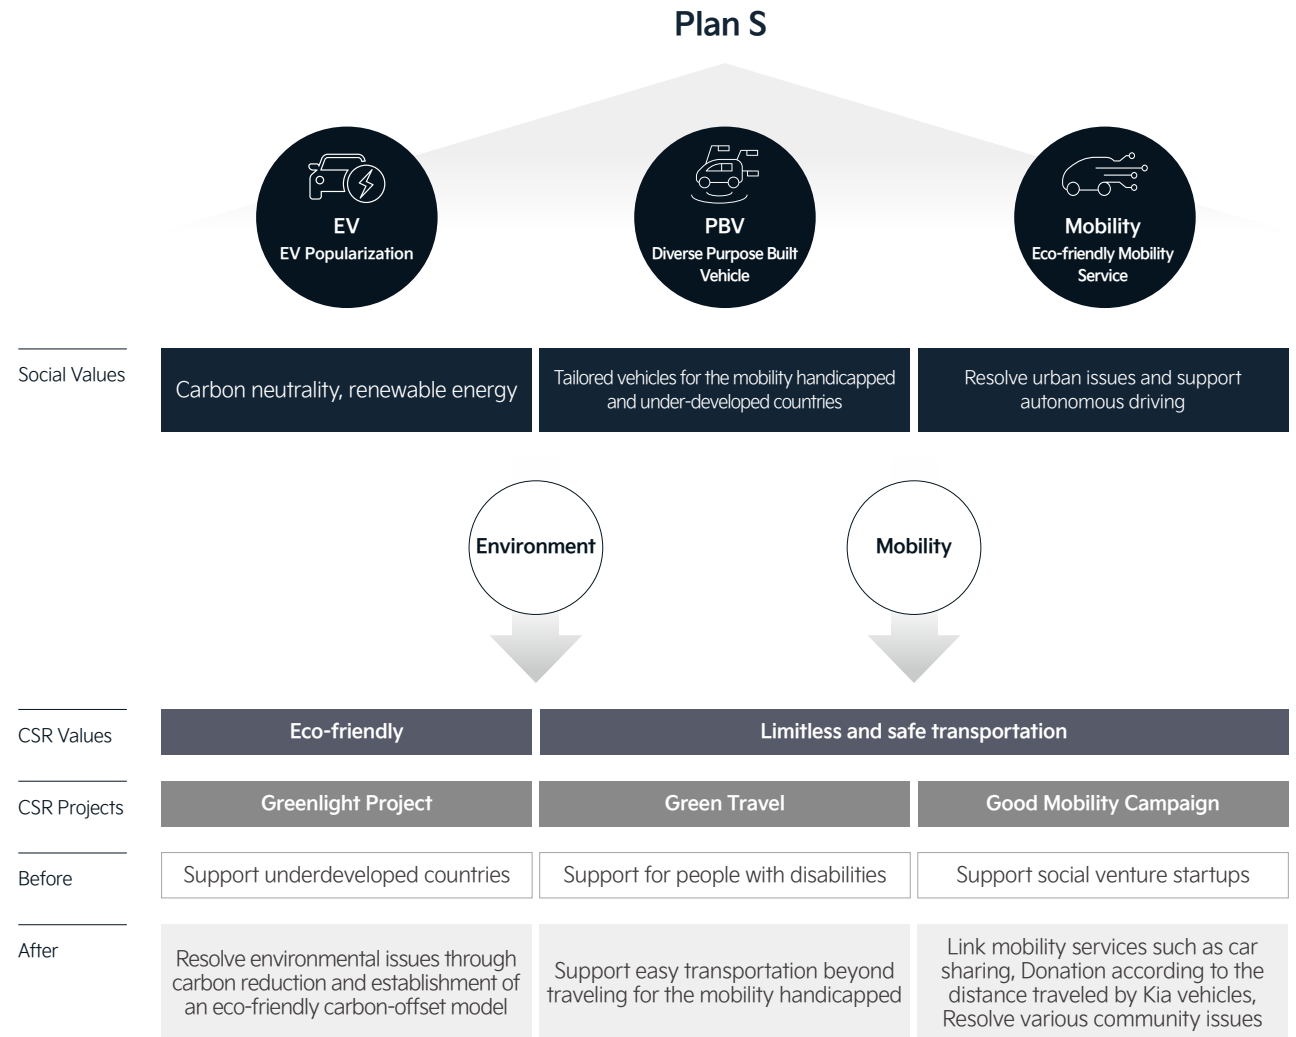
Plan S

EV
EV Popularization

PBV
Diverse Purpose Built Vehicle

Mobility
Eco-friendly Mobility Service

| Social Values | Carbon neutrality, renewable energy | Tailored vehicles for the mobility handicapped and under-developed countries | Resolve urban issues and support autonomous driving |
|---|---|---|---|

Environment

Mobility

| CSR Values | Eco-friendly | Limitless and safe transportation | |
|---|---|---|---|
| CSR Projects | Greenlight Project | Green Travel | Good Mobility Campaign |
| Before | Support underdeveloped countries | Support for people with disabilities | Support social venture startups |
| After | Resolve environmental issues through carbon reduction and establishment of an eco-friendly carbon-offset model | Support easy transportation beyond traveling for the mobility handicapped | Link mobility services such as car sharing, Donation according to the distance traveled by Kia vehicles, Resolve various community issues |